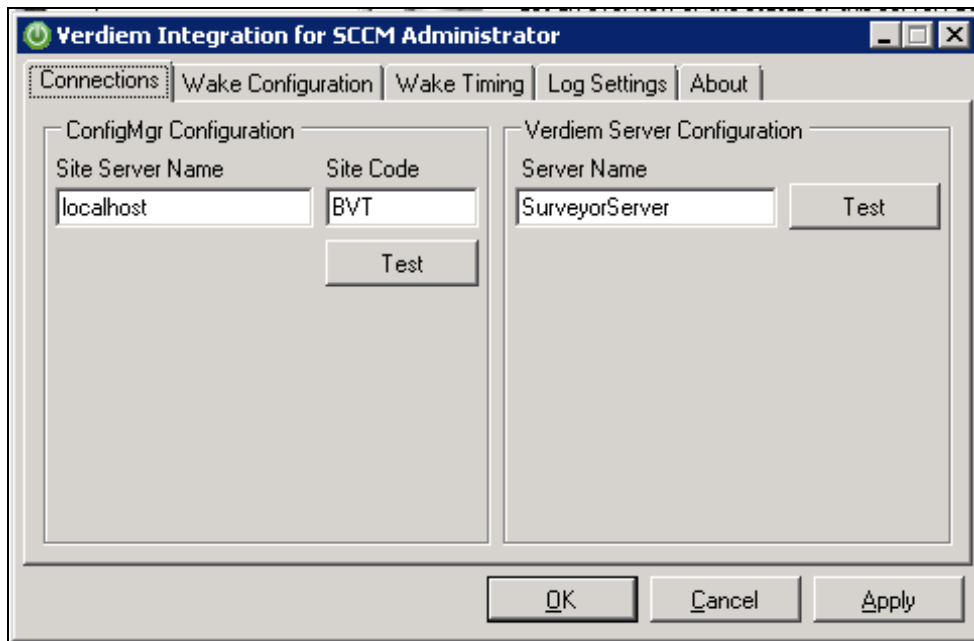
Verdiem Integration for SCCM Administrator

Connections | Wake Configuration | Wake Timing | Log Settings | About

ConfigMgr Configuration
Site Server Name
localhost
Site Code
BVT
Test

Verdiem Server Configuration
Server Name
SurveyorServer
Test

OK
Cancel
Apply